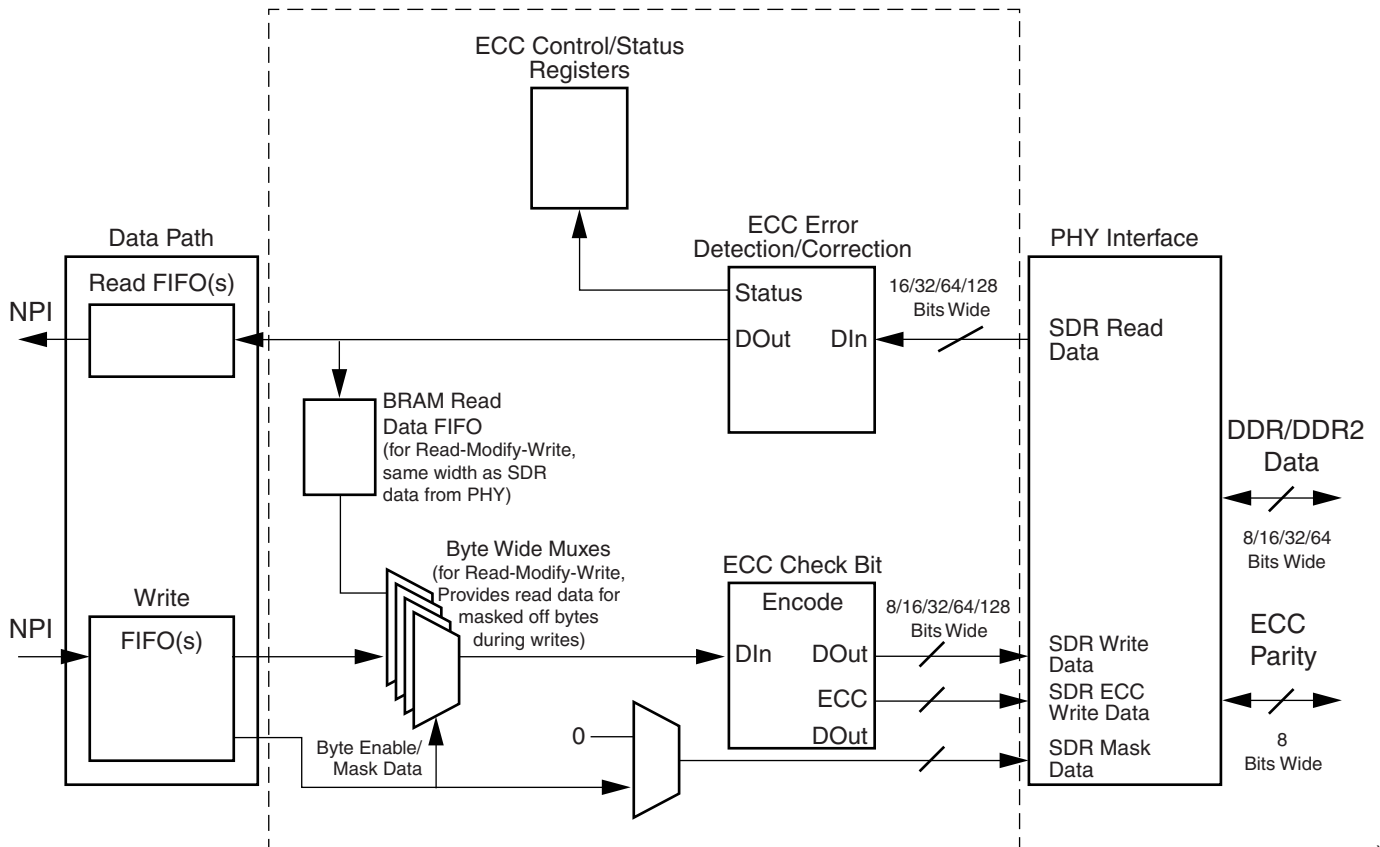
ECC Control/Status Registers

Data Path

ECC Error Detection/Correction

PHY Interface

Read FIFO(s)

NPI

Status

16/32/64/128 Bits Wide

DOut

DIn

SDR Read Data

BRAM Read Data FIFO (for Read-Modify-Write, same width as SDR data from PHY)

DDR/DDR2 Data

8/16/32/64 Bits Wide

Byte Wide Muxes (for Read-Modify-Write, Provides read data for masked off bytes during writes)

ECC Check Bit

Write

Encode

8/16/32/64/128 Bits Wide

NPI

FIFO(s)

DIn

DOut

SDR Write Data

ECC Parity

ECC

SDR ECC Write Data

0

DOut

SDR Mask Data

Byte Enable/ Mask Data

8 Bits Wide